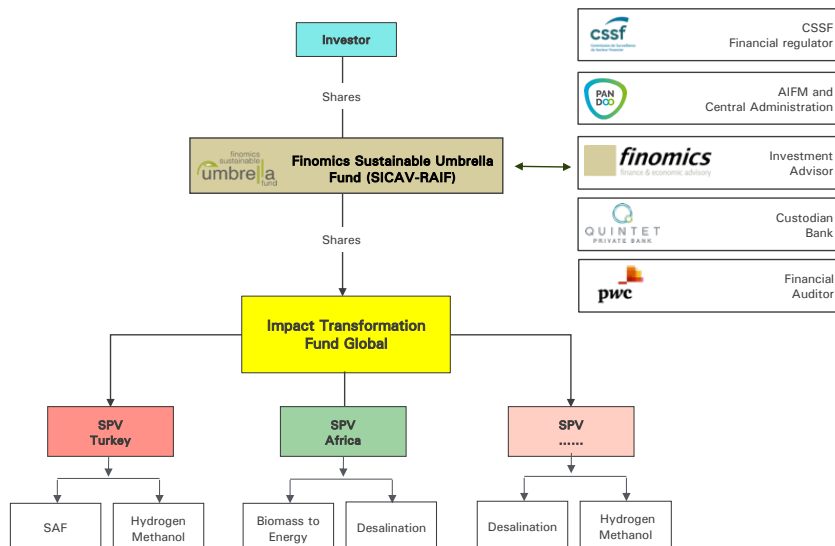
Investor

Shares

finomics sustainable umbrella fund

Finomics Sustainable Umbrella Fund (SICAV-RAIF)

Shares

Impact Transformation Fund Global

SPV Turkey

SPV Africa

SPV ......

SAF

Hydrogen Methanol

Biomass to Energy

Desalination

Desalination

Hydrogen Methanol

cssf

Commission de Surveillance du Secteur Financier

CSSF Financial regulator

PAN DOO

AIFM and Central Administration

finomics

finance & economic advisory

Investment Advisor

QUINTET PRIVATE BANK

Custodian Bank

pwc

Financial Auditor